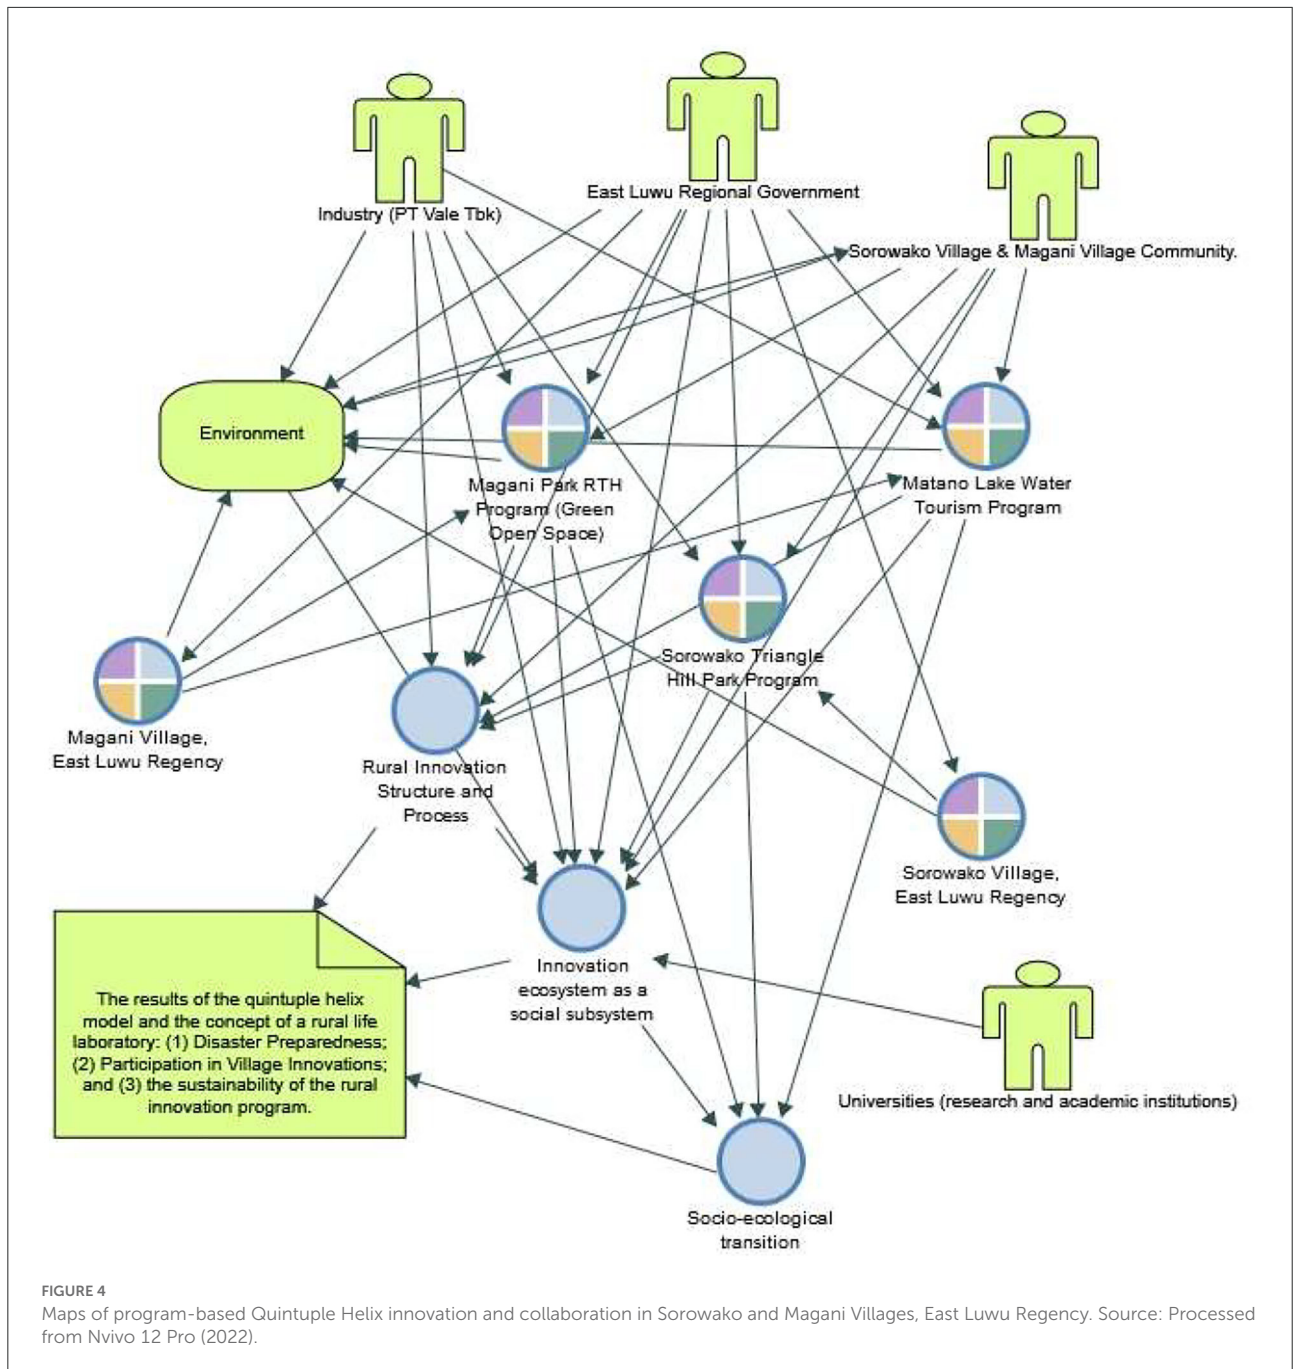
Industry (PT Vale Tbk)

East Luwu Regional Government

Sorowako Village & Magani Village Community.

Environment

Magani Park RTH Program (Green Open Space)

Matano Lake Water Tourism Program

Sorowako Triangle Hill Park Program

Magani Village, East Luwu Regency

Rural Innovation Structure and Process

Sorowako Village, East Luwu Regency

Innovation ecosystem as a social subsystem

The results of the quintuple helix model and the concept of a rural life laboratory: (1) Disaster Preparedness; (2) Participation in Village Innovations; and (3) the sustainability of the rural innovation program.

Universities (research and academic institutions)

Socio-ecological transition

FIGURE 4
Maps of program-based Quintuple Helix innovation and collaboration in Sorowako and Magani Villages, East Luwu Regency. Source: Processed from Nvivo 12 Pro (2022).